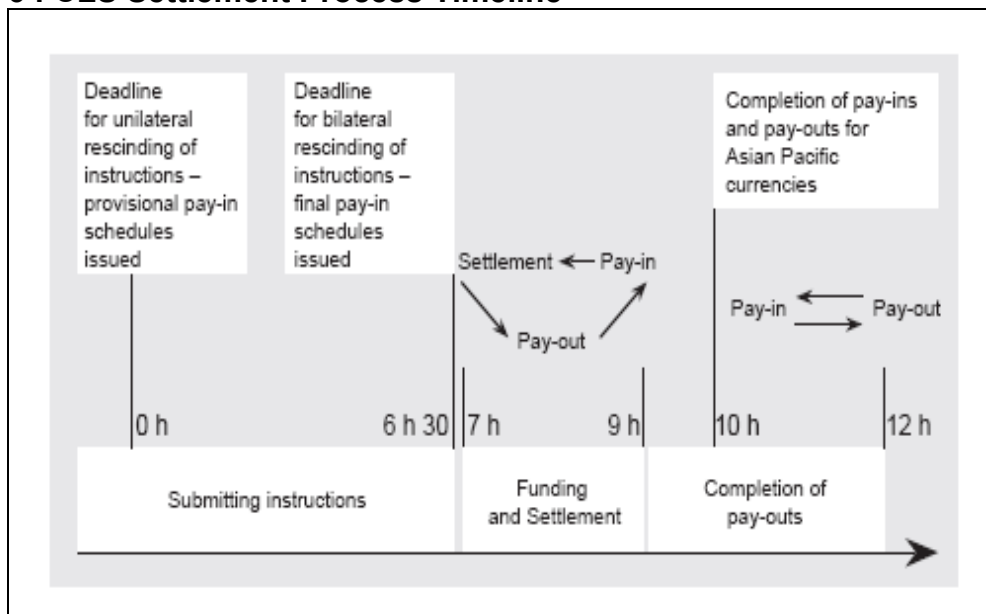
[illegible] CLS Settlement Process Timeline

Deadline for unilateral rescinding of instructions – provisional pay-in schedules issued

Deadline for bilateral rescinding of instructions – final pay-in schedules issued

Completion of pay-ins and pay-outs for Asian Pacific currencies

Settlement ← Pay-in

Pay-out

Pay-in

Pay-out

0 h

6 h 30

7 h

9 h

10 h

12 h

Submitting instructions

Funding and Settlement

Completion of pay-outs